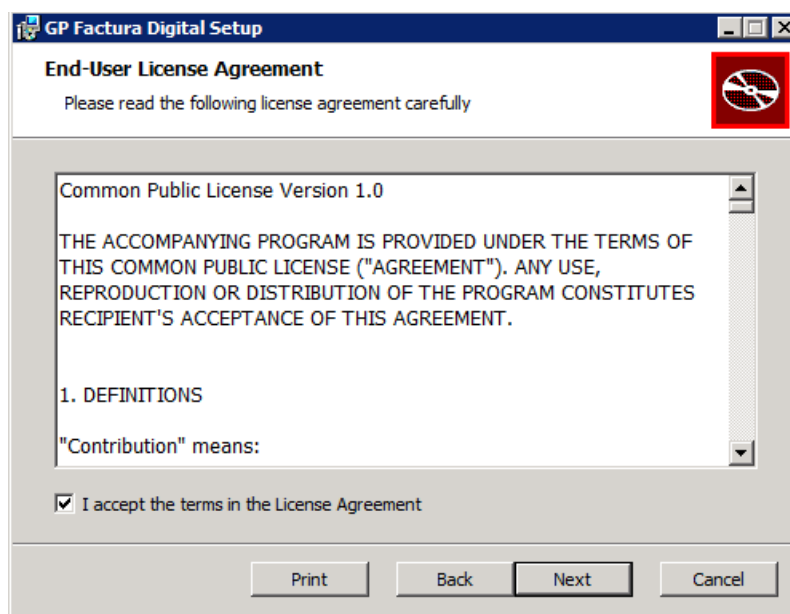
GP Factura Digital Setup

End-User License Agreement

Please read the following license agreement carefully

Common Public License Version 1.0

THE ACCOMPANYING PROGRAM IS PROVIDED UNDER THE TERMS OF THIS COMMON PUBLIC LICENSE ("AGREEMENT"). ANY USE, REPRODUCTION OR DISTRIBUTION OF THE PROGRAM CONSTITUTES RECIPIENT'S ACCEPTANCE OF THIS AGREEMENT.

1. DEFINITIONS

"Contribution" means:

I accept the terms in the License Agreement

Print

Back

Next

Cancel